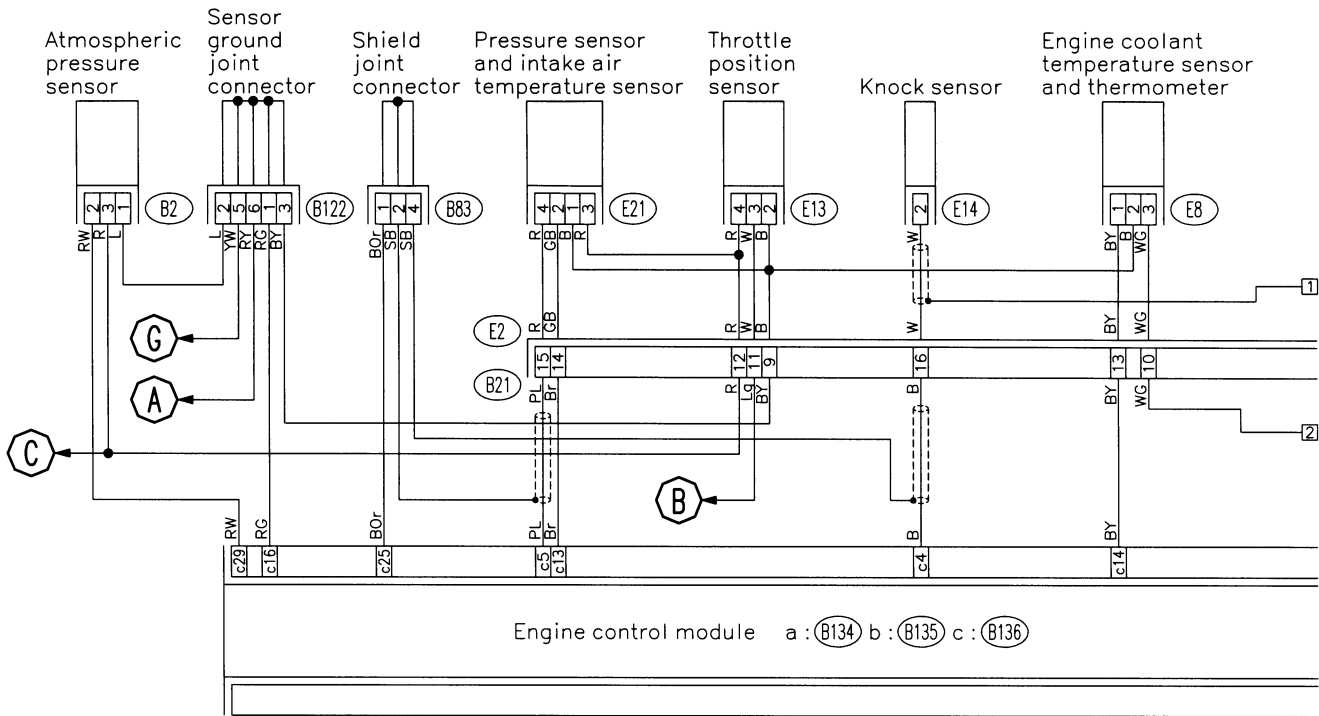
Atmospheric pressure sensor

Sensor ground joint connector

Shield joint connector

Pressure sensor and intake air temperature sensor

Throttle position sensor

Knock sensor

Engine coolant temperature sensor and thermometer

2 3 1
B2
2 5 6 1 3
B122
1 2 4
B83
4 2 1 3
E21
4 3 2
E13
2
E14
1 2 3
E8

RW R L
L YW RY RG BY
BOr SB SB
R GB B
R W B
W
BY B WG

1

E2
R GB
R W B
W
BY WG

15 14
12 11 9
16
13 10

B21
PL Br
R Lg BY
B
BY WG

G
A
C
2
B

RW RG BOr PL Br B BY
c29 c16 c25 c5 c13 c4 c14

Engine control module a : B134 b : B135 c : B136